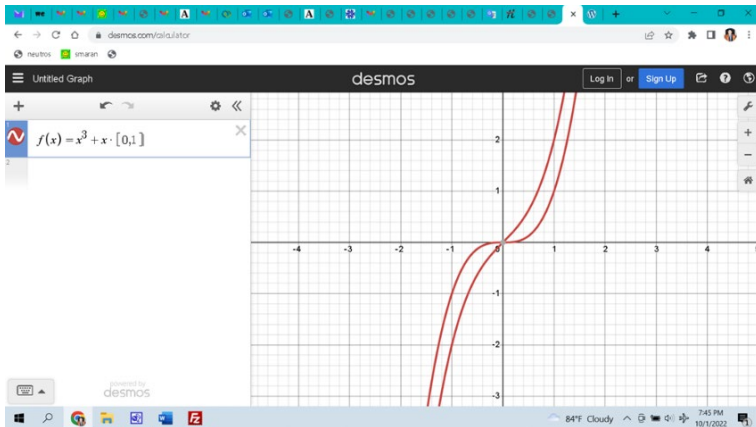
desmos.com/calculator

neutros smaran

Untitled Graph

desmos

Log In or Sign Up

1

$f(x) = x^3 + x \cdot [0,1]$

2

powered by desmos

-4 -3 -2 -1 0 1 2 3 4

2

1

-1

-2

-3

84°F Cloudy

7:45 PM 10/1/2022